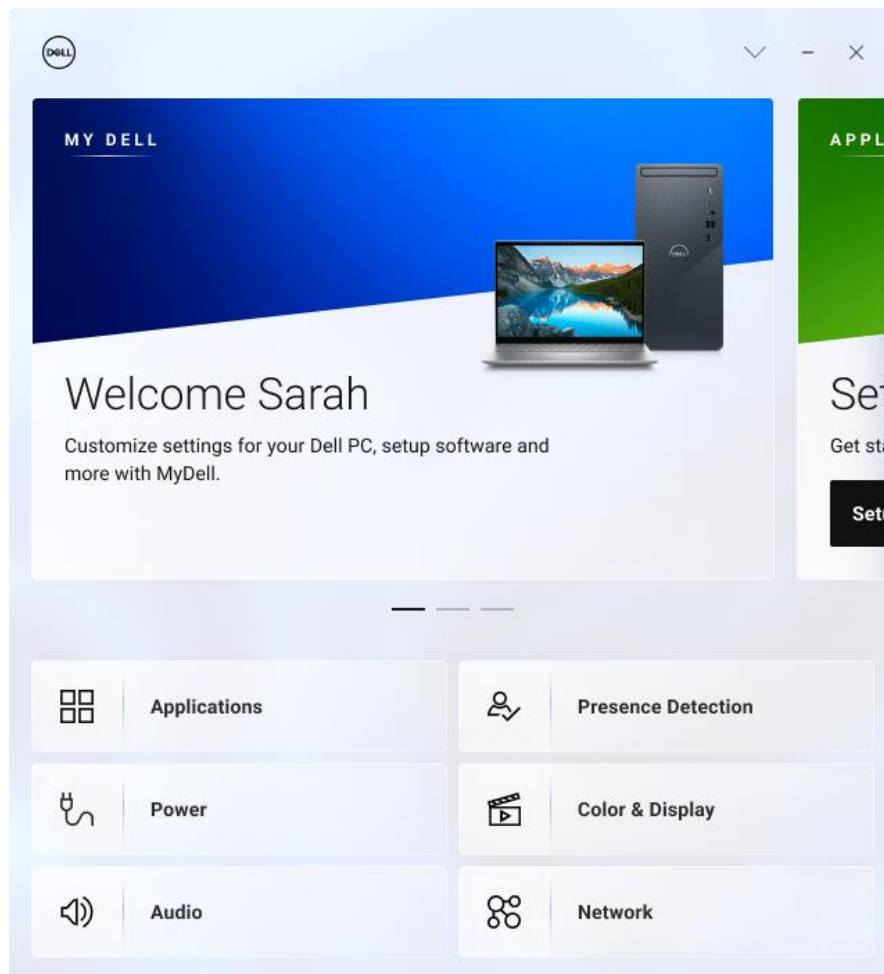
DELL

MY DELL

Welcome Sarah

Customize settings for your Dell PC, setup software and more with MyDell.

APPL

Se

Get st

Set

Applications

Presence Detection

Power

Color & Display

Audio

Network